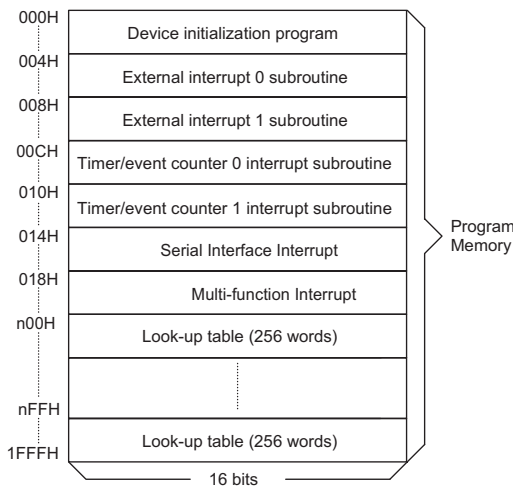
000H
Device initialization program
004H
External interrupt 0 subroutine
008H
External interrupt 1 subroutine
00CH
Timer/event counter 0 interrupt subroutine
010H
Timer/event counter 1 interrupt subroutine
014H
Serial Interface Interrupt
018H
Multi-function Interrupt
n00H
Look-up table (256 words)
nFFH
1FFFH
Look-up table (256 words)
16 bits
Program Memory